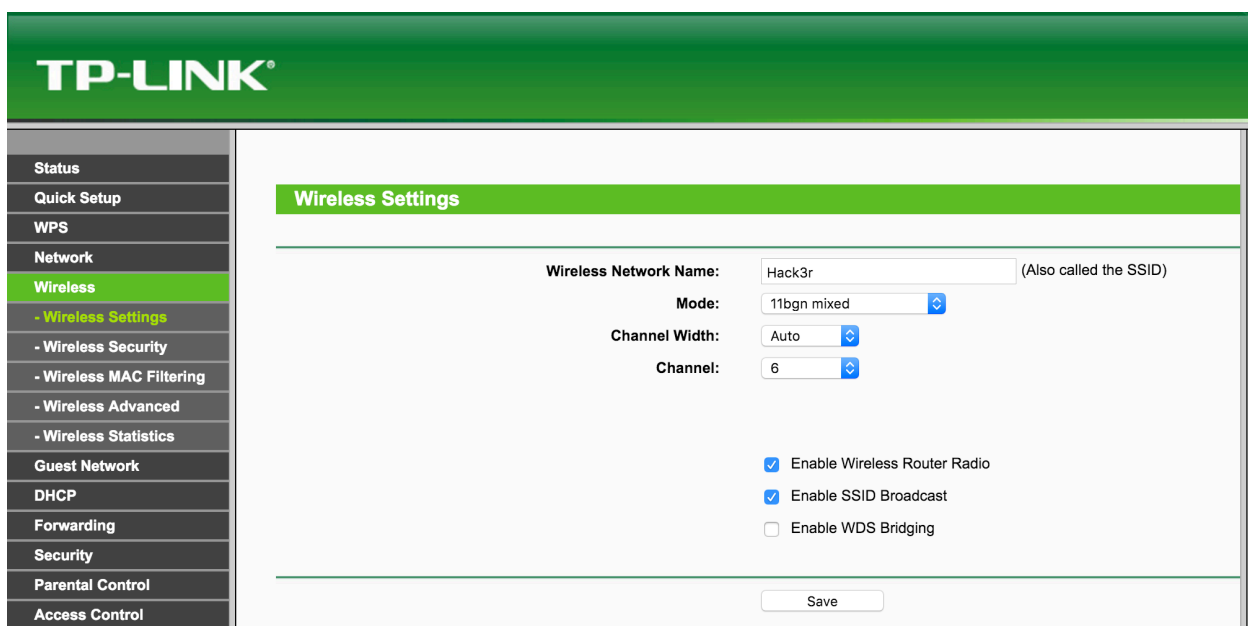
TP-LINK®

Status
Quick Setup
WPS
Network
Wireless
- Wireless Settings
- Wireless Security
- Wireless MAC Filtering
- Wireless Advanced
- Wireless Statistics
Guest Network
DHCP
Forwarding
Security
Parental Control
Access Control

Wireless Settings

Wireless Network Name: Hack3r (Also called the SSID)
Mode: 11bgn mixed
Channel Width: Auto
Channel: 6

Enable Wireless Router Radio
Enable SSID Broadcast
Enable WDS Bridging

Save